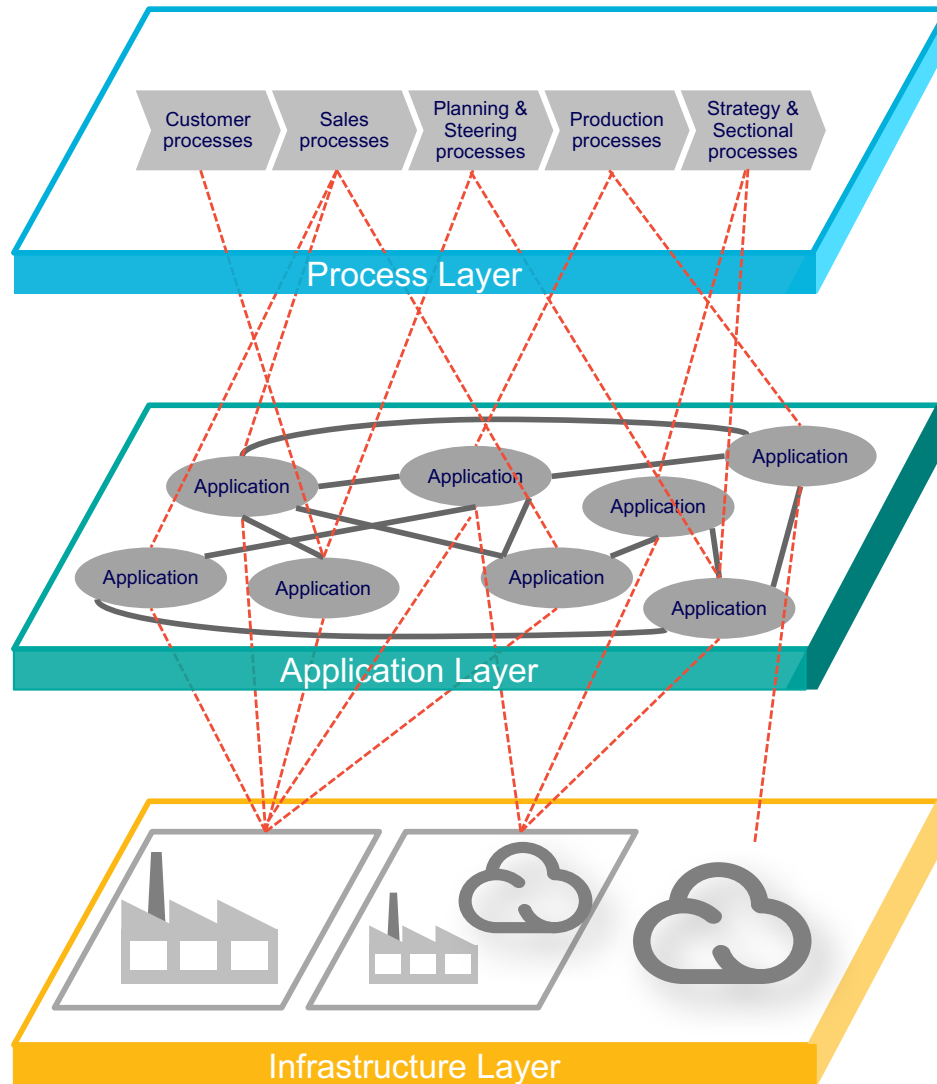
Customer processes

Sales processes

Planning & Steering processes

Production processes

Strategy & Sectional processes

Process Layer

Application

Application

Application

Application

Application

Application

Application

Application

Application Layer

Infrastructure Layer